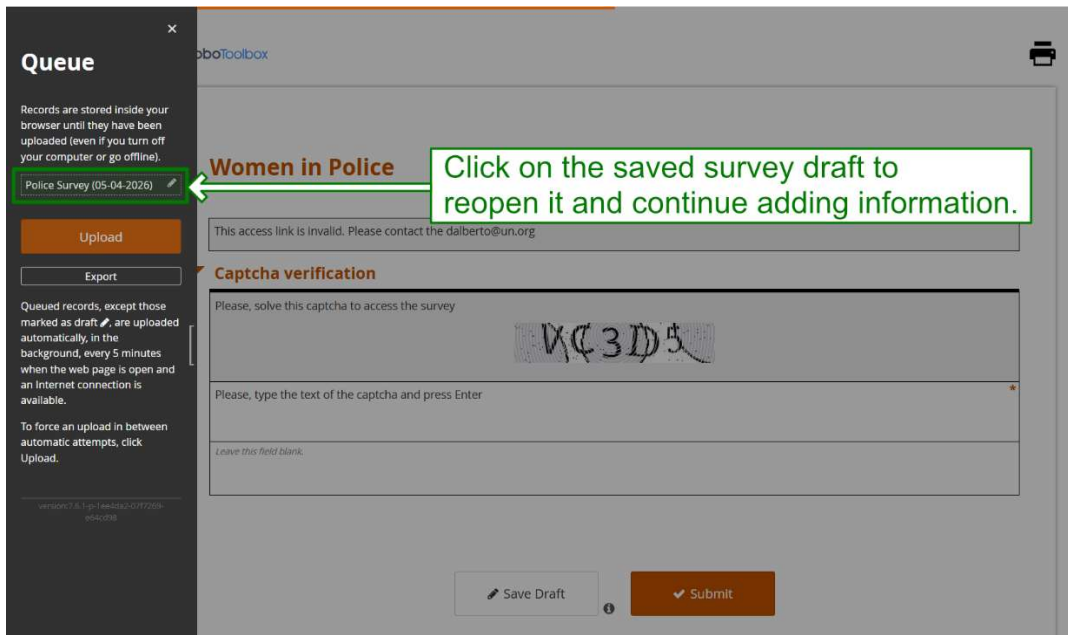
×

Queue

Records are stored inside your browser until they have been uploaded (even if you turn off your computer or go offline).

Police Survey (05-04-2026)

Upload

Export

Queued records, except those marked as draft, are uploaded automatically, in the background, every 5 minutes when the web page is open and an Internet connection is available.

To force an upload in between automatic attempts, click Upload.

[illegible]

boToolbox

Women in Police

Click on the saved survey draft to reopen it and continue adding information.

This access link is invalid. Please contact the dalberto@un.org

Captcha verification

Please, solve this captcha to access the survey

VC3D5

Please, type the text of the captcha and press Enter

*

Leave this field blank.

Save Draft

Submit